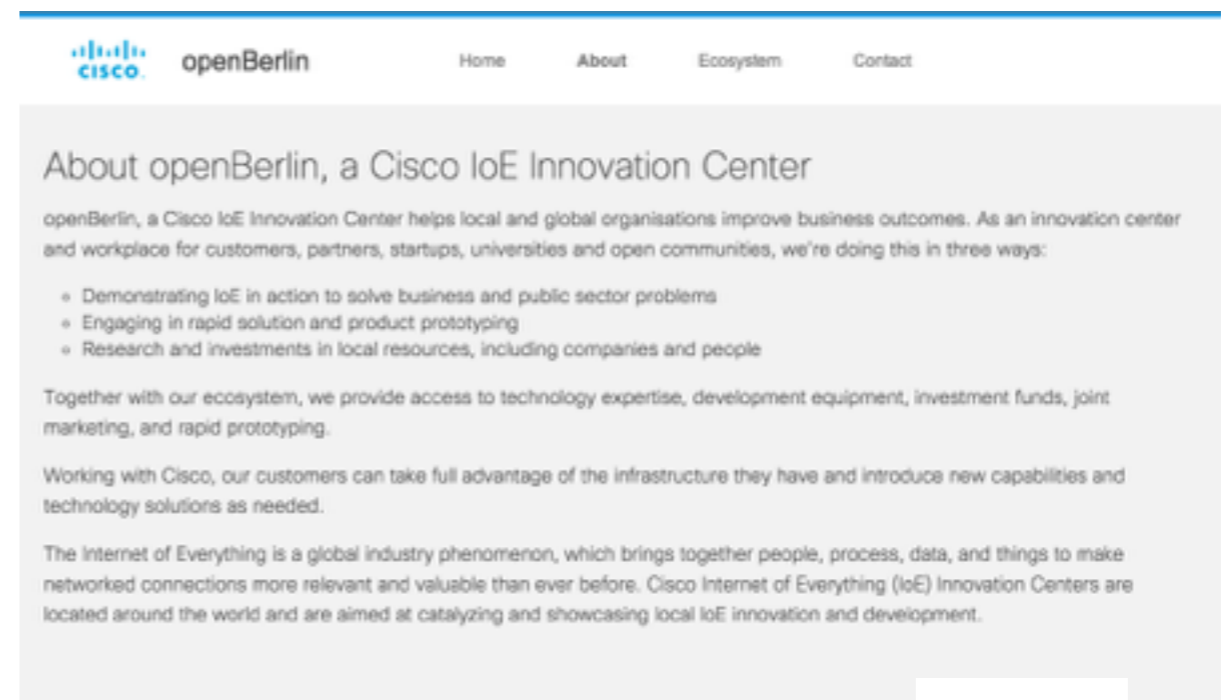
cisco openBerlin

Home About Ecosystem Contact

About openBerlin, a Cisco IoE Innovation Center

openBerlin, a Cisco IoE Innovation Center helps local and global organisations improve business outcomes. As an innovation center and workplace for customers, partners, startups, universities and open communities, we're doing this in three ways:

- Demonstrating IoE in action to solve business and public sector problems
- Engaging in rapid solution and product prototyping
- Research and investments in local resources, including companies and people

Together with our ecosystem, we provide access to technology expertise, development equipment, investment funds, joint marketing, and rapid prototyping.

Working with Cisco, our customers can take full advantage of the infrastructure they have and introduce new capabilities and technology solutions as needed.

The Internet of Everything is a global industry phenomenon, which brings together people, process, data, and things to make networked connections more relevant and valuable than ever before. Cisco Internet of Everything (IoE) Innovation Centers are located around the world and are aimed at catalyzing and showcasing local IoE innovation and development.